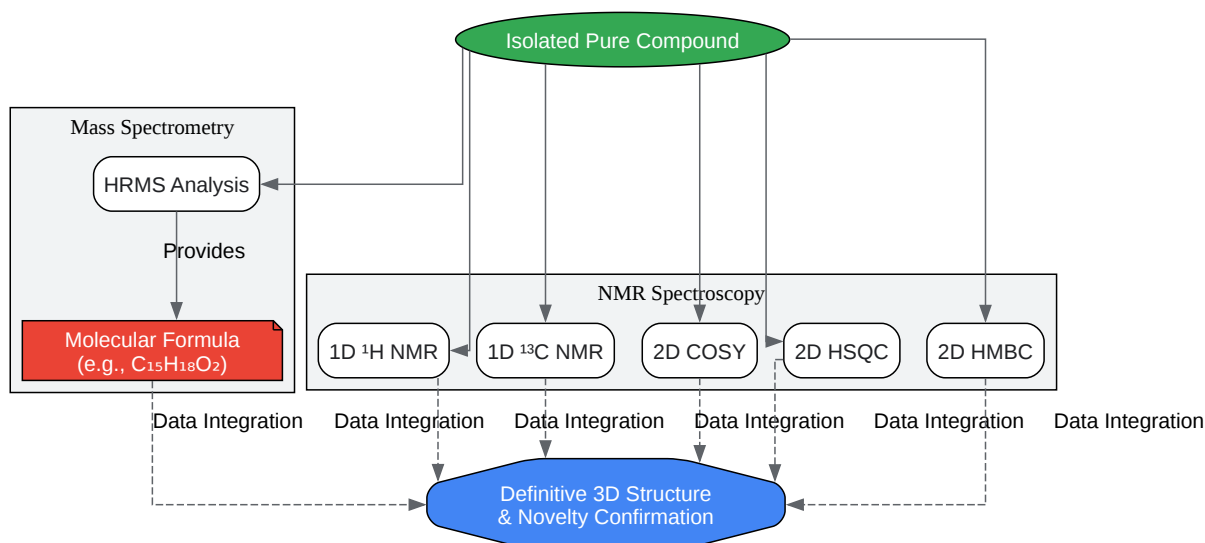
Isolated Pure Compound

Mass Spectrometry

HRMS Analysis

Provides

Molecular Formula
(e.g., $C_{15}H_{18}O_2$)

NMR Spectroscopy

1D $^1$H NMR

1D $^{13}$C NMR

2D COSY

2D HSQC

2D HMBC

Data Integration

Data Integration

Data Integration

Data Integration

Data Integration

Data Integration

Definitive 3D Structure
& Novelty Confirmation